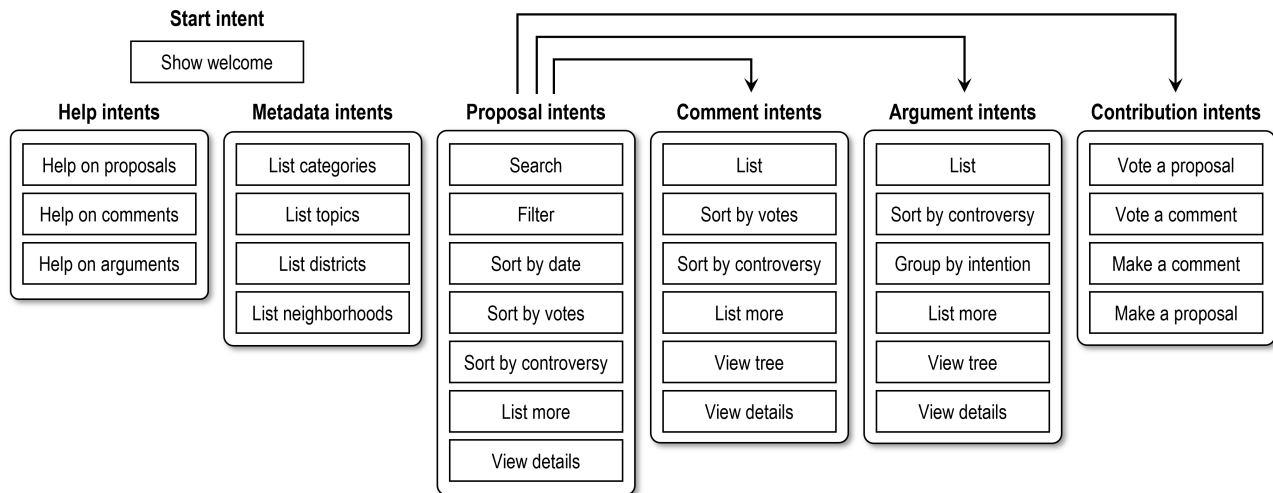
Start intent

Show welcome

Help intents

Help on proposals

Help on comments

Help on arguments

Metadata intents

List categories

List topics

List districts

List neighborhoods

Proposal intents

Search

Filter

Sort by date

Sort by votes

Sort by controversy

List more

View details

Comment intents

List

Sort by votes

Sort by controversy

List more

View tree

View details

Argument intents

List

Sort by controversy

Group by intention

List more

View tree

View details

Contribution intents

Vote a proposal

Vote a comment

Make a comment

Make a proposal